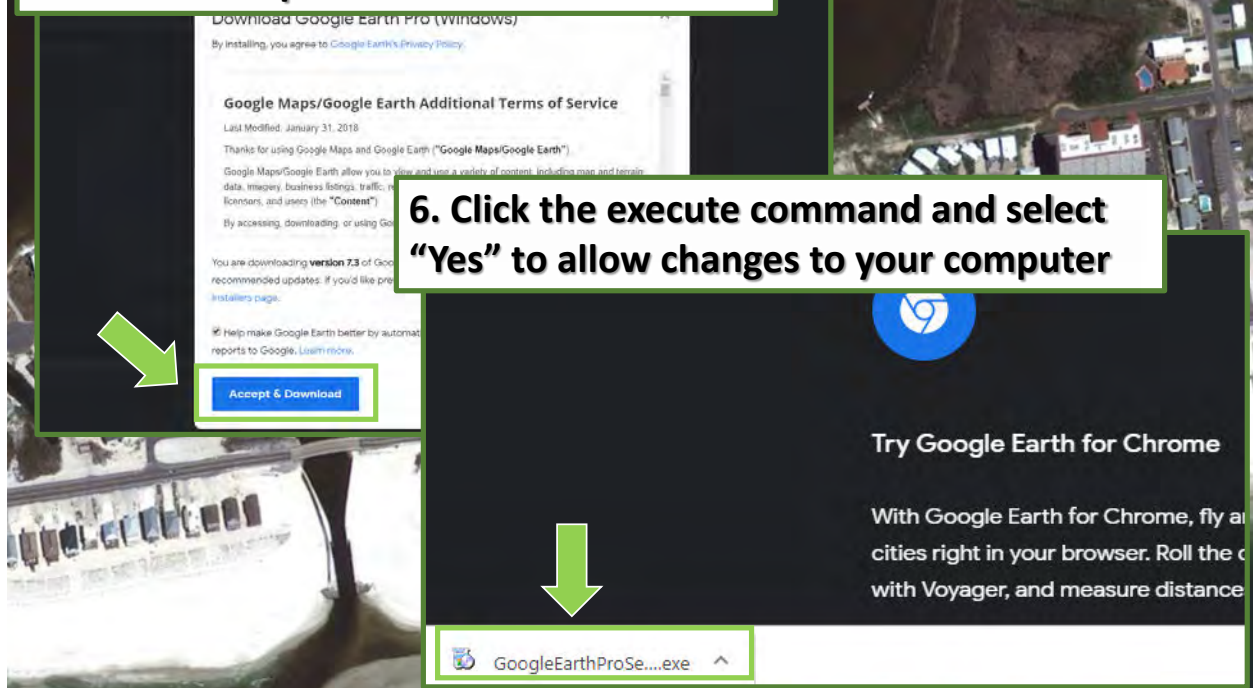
Download Google Earth Pro (Windows)

By installing, you agree to Google Earth's Privacy Policy.

Google Maps/Google Earth Additional Terms of Service

Last Modified: January 31, 2018

Thanks for using Google Maps and Google Earth ("Google Maps/Google Earth").

Google Maps/Google Earth allow you to view and use a variety of content, including map and terrain data, imagery, business listings, traffic, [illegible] licensors, and users (the "Content").

By accessing, downloading, or using Go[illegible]

You are downloading version 7.3 of Goo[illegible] recommended updates. If you'd like pre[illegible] installers page.

Help make Google Earth better by automat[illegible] reports to Google. Learn more.

Accept & Download

6. Click the execute command and select "Yes" to allow changes to your computer

Try Google Earth for Chrome

With Google Earth for Chrome, fly a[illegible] cities right in your browser. Roll the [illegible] with Voyager, and measure distance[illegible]

GoogleEarthProSe....exe